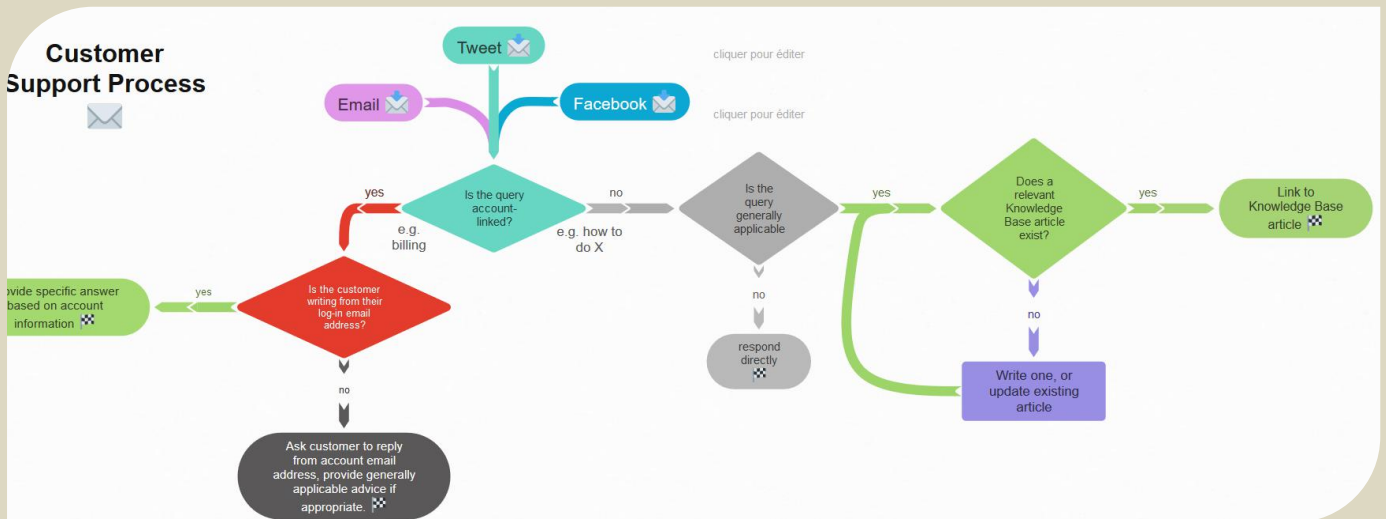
Customer Support Process

Tweet

cliquer pour éditer

Email

Facebook

cliquer pour éditer

yes

Is the query account-linked?

no

Is the query generally applicable

yes

Does a relevant Knowledge Base article exist?

yes

Link to Knowledge Base article

e.g. billing

e.g. how to do X

ovide specific answer based on account information

yes

Is the customer writing from their log-in email address?

no

respond directly

no

Write one, or update existing article

no

Ask customer to reply from account email address, provide generally applicable advice if appropriate.